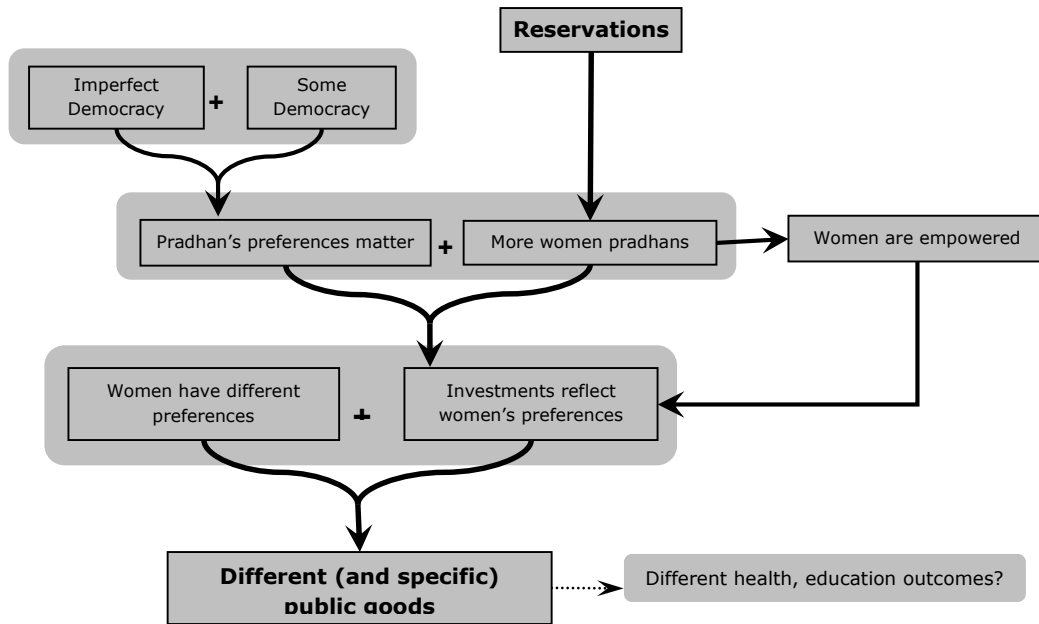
Reservations

Imperfect Democracy + Some Democracy

Pradhan's preferences matter + More women pradhans

Women are empowered

Women have different preferences + Investments reflect women's preferences

Different (and specific) public goods

Different health, education outcomes?